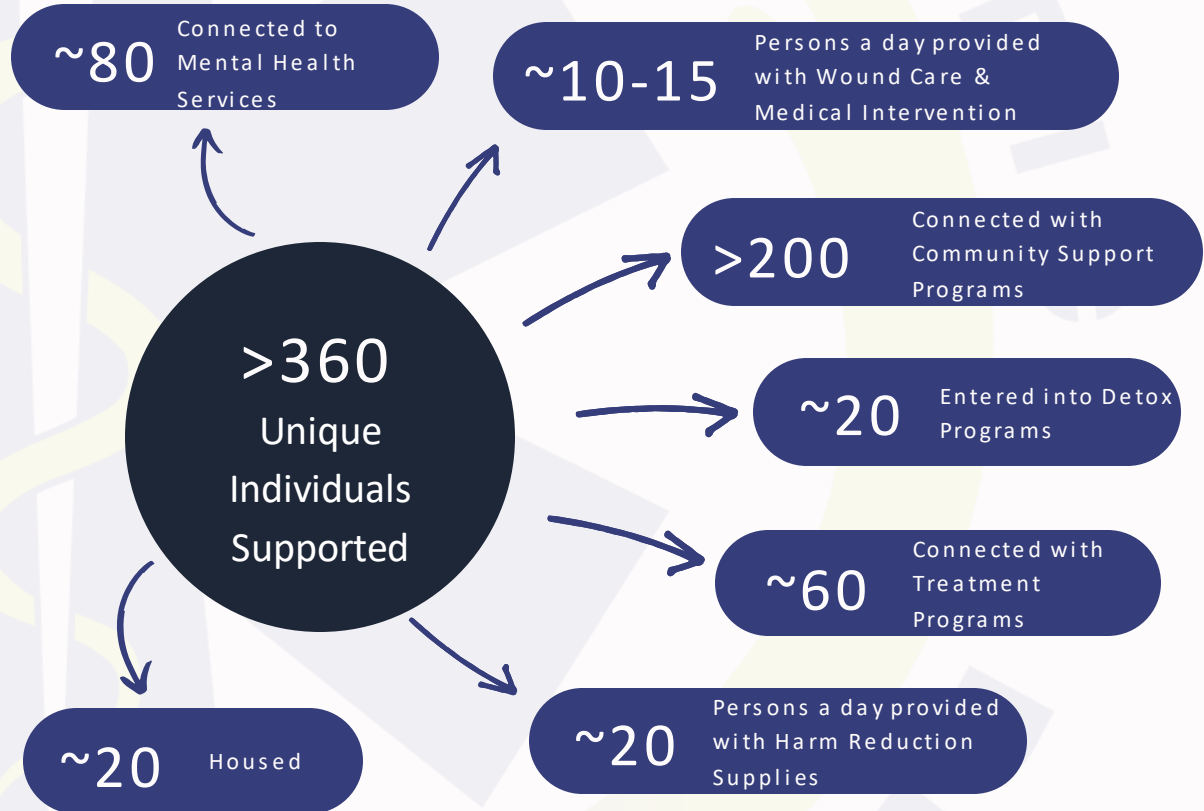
~80 Connected to Mental Health Services

~10-15 Persons a day provided with Wound Care & Medical Intervention

>200 Connected with Community Support Programs

>360 Unique Individuals Supported

~20 Entered into Detox Programs

~60 Connected with Treatment Programs

~20 Persons a day provided with Harm Reduction Supplies

~20 Housed